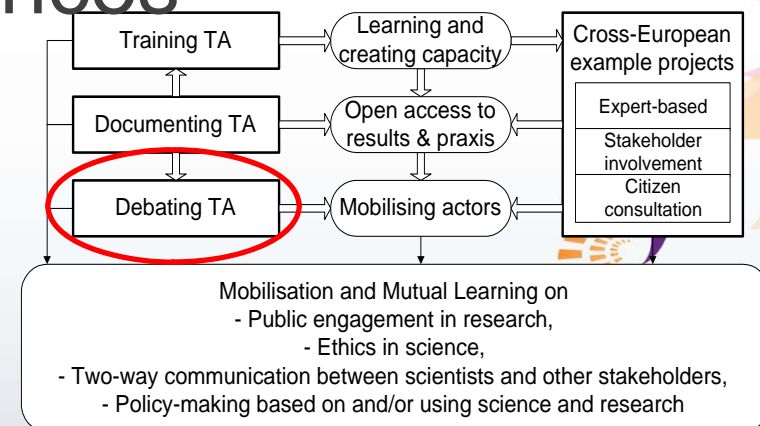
Training TA

Learning and creating capacity

Cross-European example projects

Expert-based

Stakeholder involvement

Citizen consultation

Documenting TA

Open access to results & praxis

Debating TA

Mobilising actors

Mobilisation and Mutual Learning on
- Public engagement in research,
- Ethics in science,
- Two-way communication between scientists and other stakeholders,
- Policy-making based on and/or using science and research